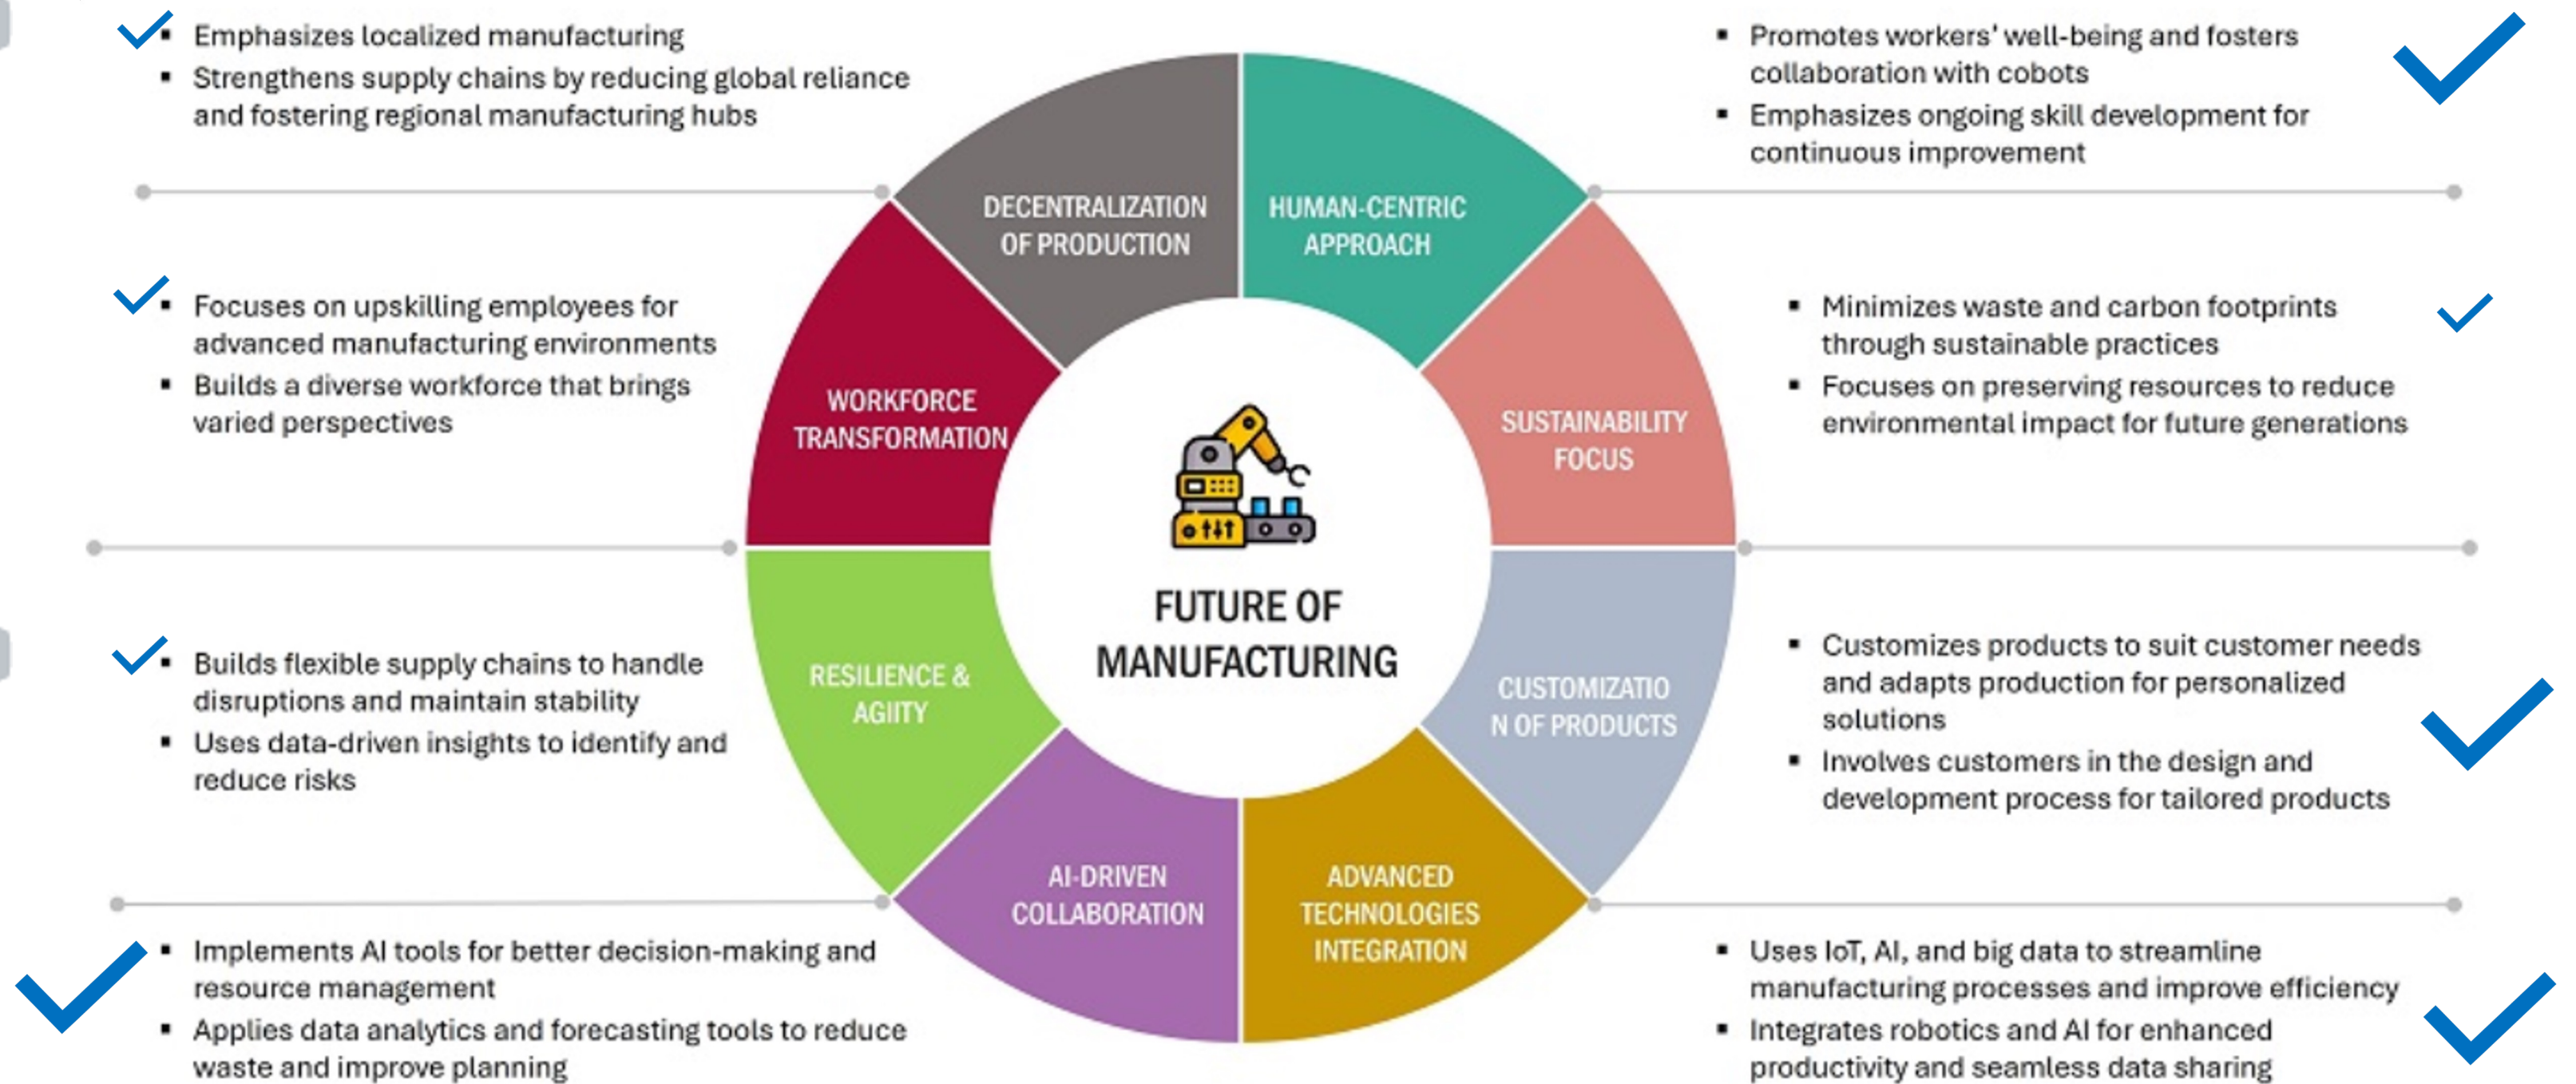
- Emphasizes localized manufacturing
- Strengthens supply chains by reducing global reliance and fostering regional manufacturing hubs

- Promotes workers' well-being and fosters collaboration with cobots
- Emphasizes ongoing skill development for continuous improvement

DECENTRALIZATION OF PRODUCTION

HUMAN-CENTRIC APPROACH

- Focuses on upskilling employees for advanced manufacturing environments
- Builds a diverse workforce that brings varied perspectives

WORKFORCE TRANSFORMATION

SUSTAINABILITY FOCUS

- Minimizes waste and carbon footprints through sustainable practices
- Focuses on preserving resources to reduce environmental impact for future generations

FUTURE OF MANUFACTURING

- Builds flexible supply chains to handle disruptions and maintain stability
- Uses data-driven insights to identify and reduce risks

RESILIENCE & AGIITY

CUSTOMIZATIO N OF PRODUCTS

- Customizes products to suit customer needs and adapts production for personalized solutions
- Involves customers in the design and development process for tailored products

AI-DRIVEN COLLABORATION

ADVANCED TECHNOLOGIES INTEGRATION

- Implements AI tools for better decision-making and resource management
- Applies data analytics and forecasting tools to reduce waste and improve planning

- Uses IoT, AI, and big data to streamline manufacturing processes and improve efficiency
- Integrates robotics and AI for enhanced productivity and seamless data sharing